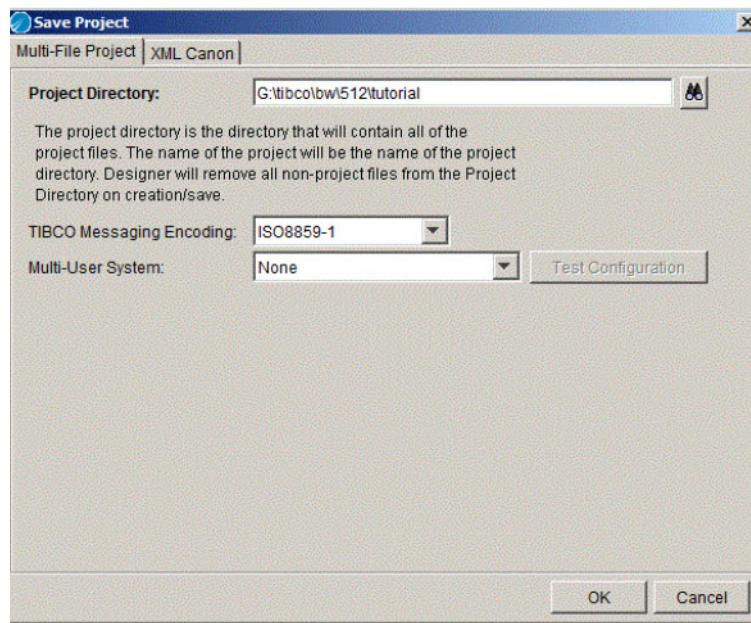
Save Project

Multi-File Project | XML Canon

Project Directory: G:\tibco\bw\512\tutorial

The project directory is the directory that will contain all of the project files. The name of the project will be the name of the project directory. Designer will remove all non-project files from the Project Directory on creation/save.

TIBCO Messaging Encoding: ISO8859-1

Multi-User System: None

Test Configuration

OK Cancel